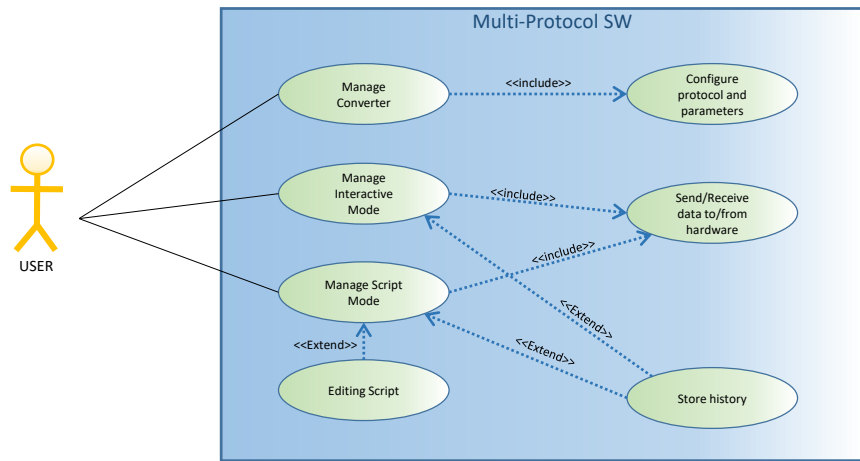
Multi-Protocol SW

USER

Manage Converter

<<include>>

Configure protocol and parameters

Manage Interactive Mode

<<include>>

Send/Receive data to/from hardware

<<include>>

Manage Script Mode

<<Extend>>

<<Extend>>

<<Extend>>

Editing Script

Store history